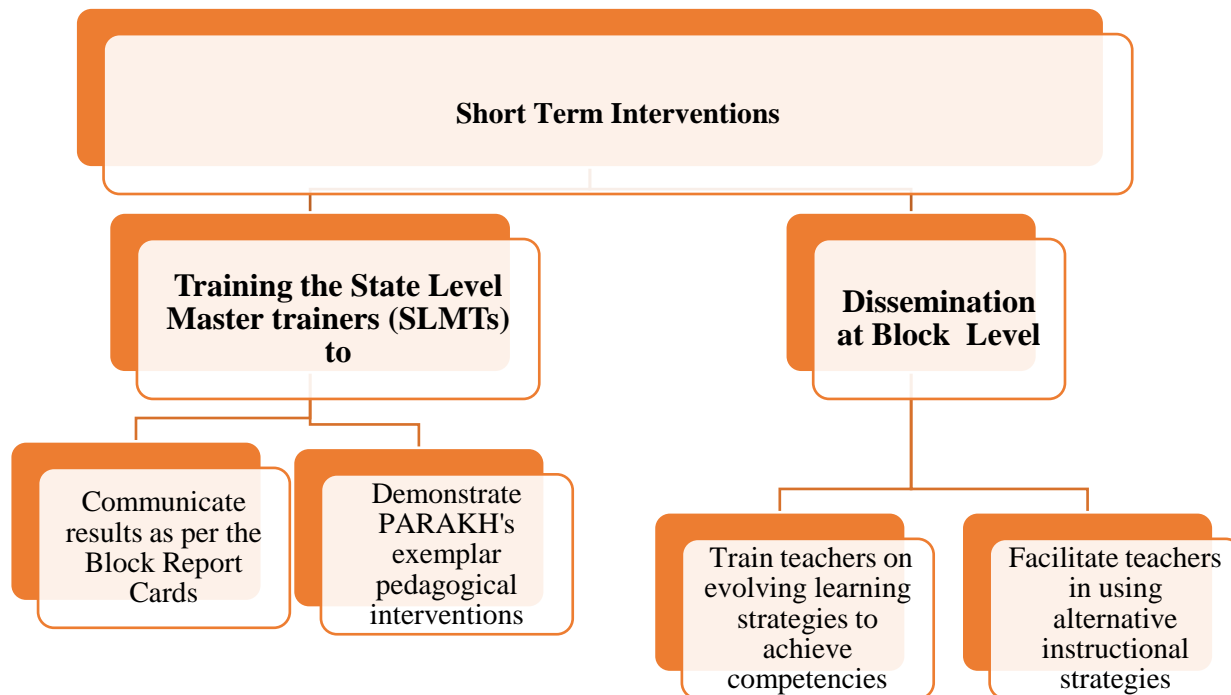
Short Term Interventions

Training the State Level Master trainers (SLMTs) to

Communicate results as per the Block Report Cards

Demonstrate PARAKH's exemplar pedagogical interventions

Dissemination at Block Level

Train teachers on evolving learning strategies to achieve competencies

Facilitate teachers in using alternative instructional strategies